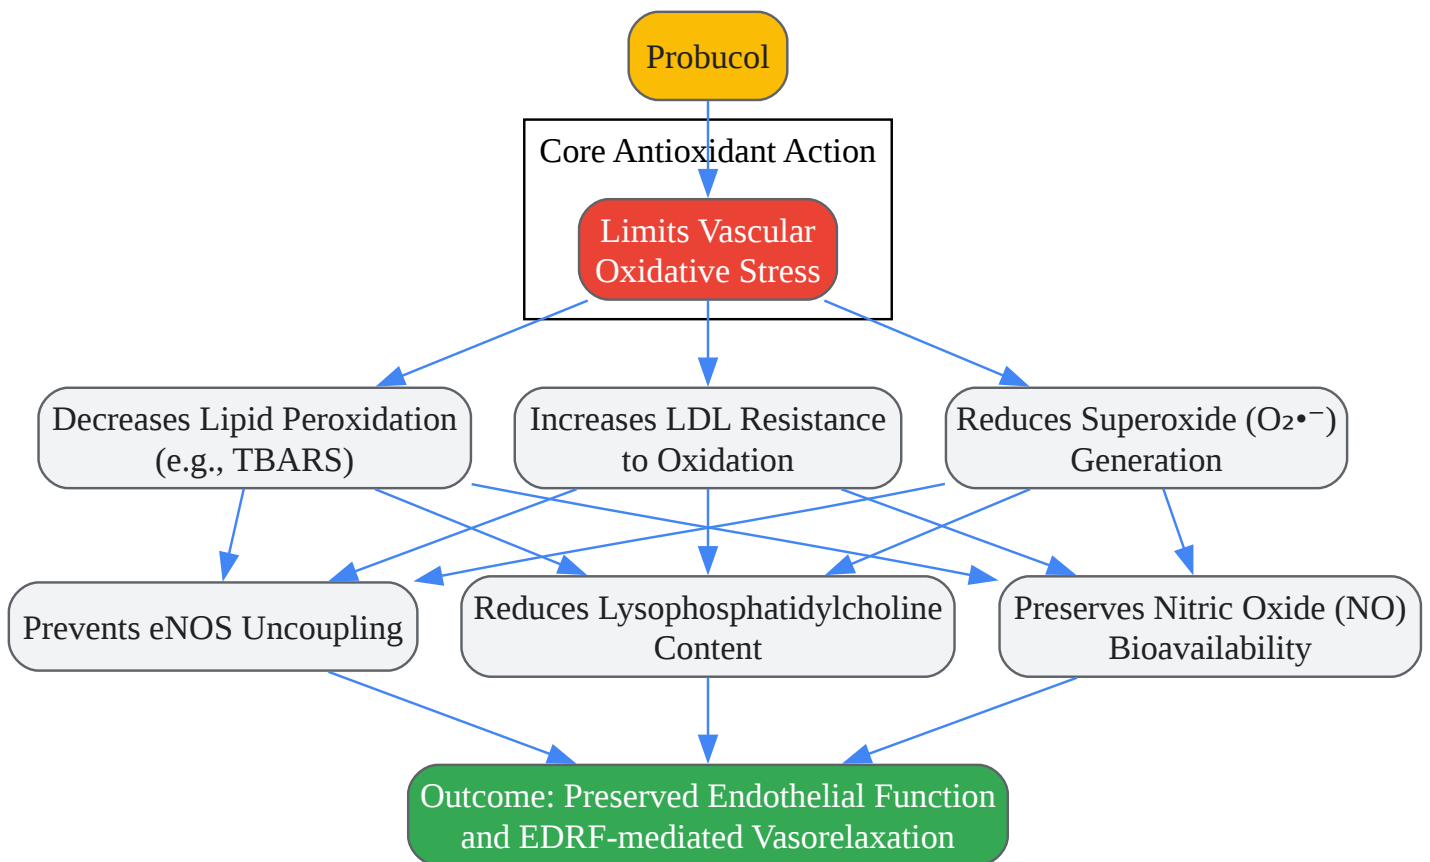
Probucol

Core Antioxidant Action

Limits Vascular Oxidative Stress

Decreases Lipid Peroxidation (e.g., TBARS)

Increases LDL Resistance to Oxidation

Reduces Superoxide ($O_2^{\bullet-}$) Generation

Prevents eNOS Uncoupling

Reduces Lysophosphatidylcholine Content

Preserves Nitric Oxide (NO) Bioavailability

Outcome: Preserved Endothelial Function and EDRF-mediated Vasorelaxation